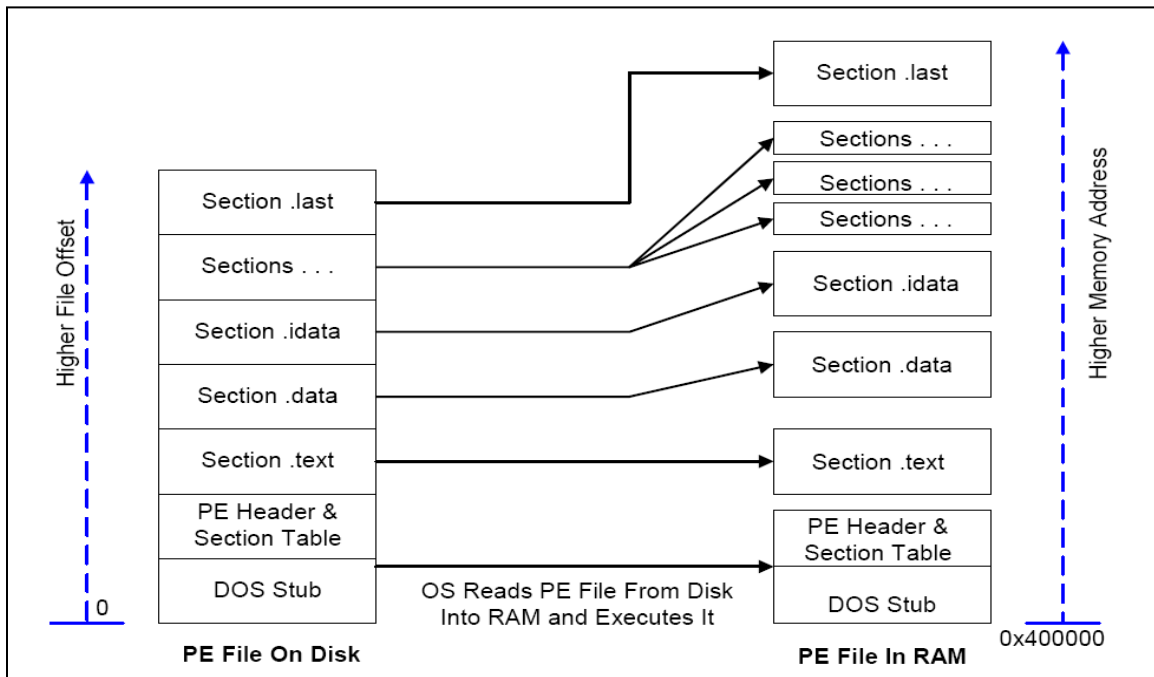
Higher File Offset

0

Section .last

Sections . . .

Section .idata

Section .data

Section .text

PE Header & Section Table

DOS Stub

PE File On Disk

OS Reads PE File From Disk Into RAM and Executes It

Section .last

Sections . . .

Sections . . .

Sections . . .

Section .idata

Section .data

Section .text

PE Header & Section Table

DOS Stub

PE File In RAM

Higher Memory Address

0x400000